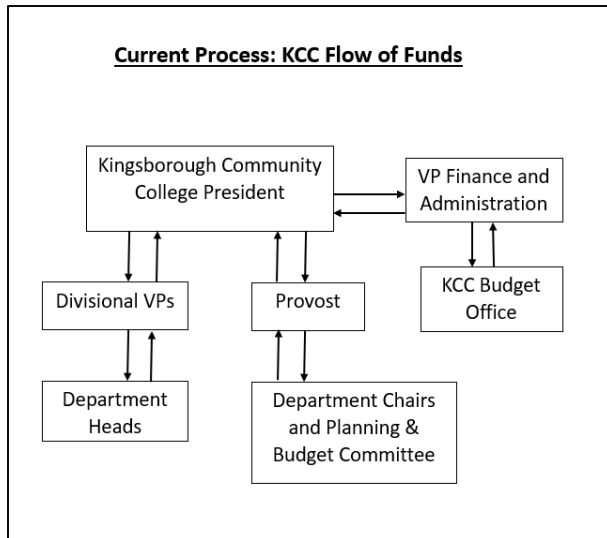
Current Process: KCC Flow of Funds

Kingsborough Community College President

VP Finance and Administration

Divisional VPs

Provost

KCC Budget Office

Department Heads

Department Chairs and Planning & Budget Committee